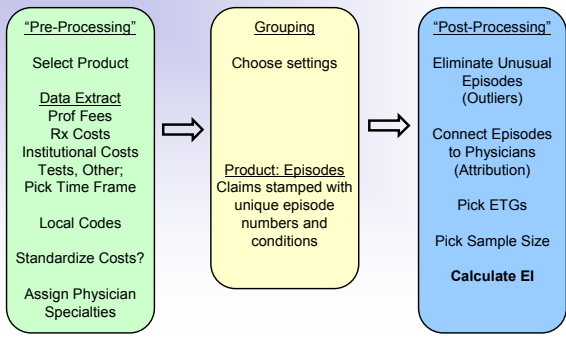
"Pre-Processing"

Select Product

Data Extract
Prof Fees
Rx Costs
Institutional Costs
Tests, Other;
Pick Time Frame

Local Codes

Standardize Costs?

Assign Physician Specialties

Grouping

Choose settings

Product: Episodes
Claims stamped with unique episode numbers and conditions

"Post-Processing"

Eliminate Unusual Episodes (Outliers)

Connect Episodes to Physicians (Attribution)

Pick ETGs

Pick Sample Size

**Calculate EI**